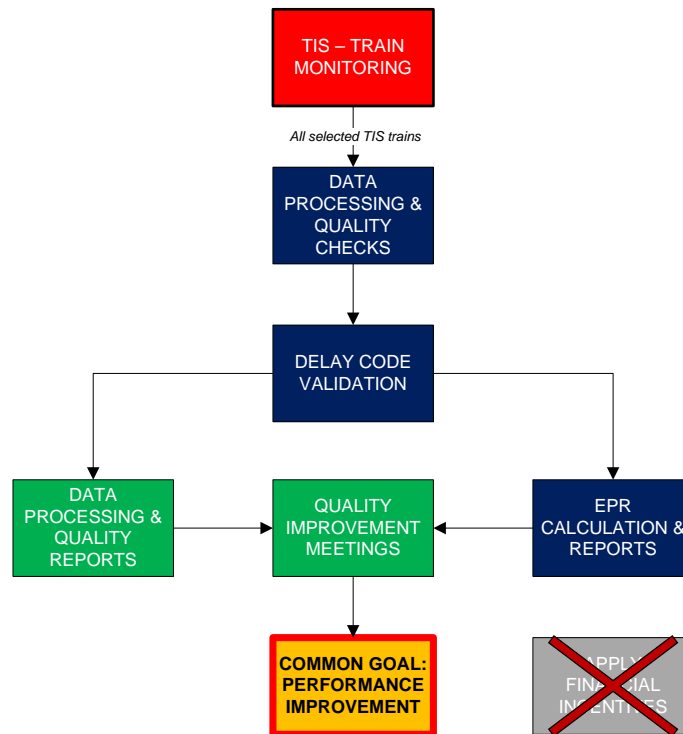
TIS – TRAIN MONITORING

All selected TIS trains

DATA PROCESSING & QUALITY CHECKS

DELAY CODE VALIDATION

DATA PROCESSING & QUALITY REPORTS

QUALITY IMPROVEMENT MEETINGS

EPR CALCULATION & REPORTS

COMMON GOAL: PERFORMANCE IMPROVEMENT

APPLY FINANCIAL INCENTIVES